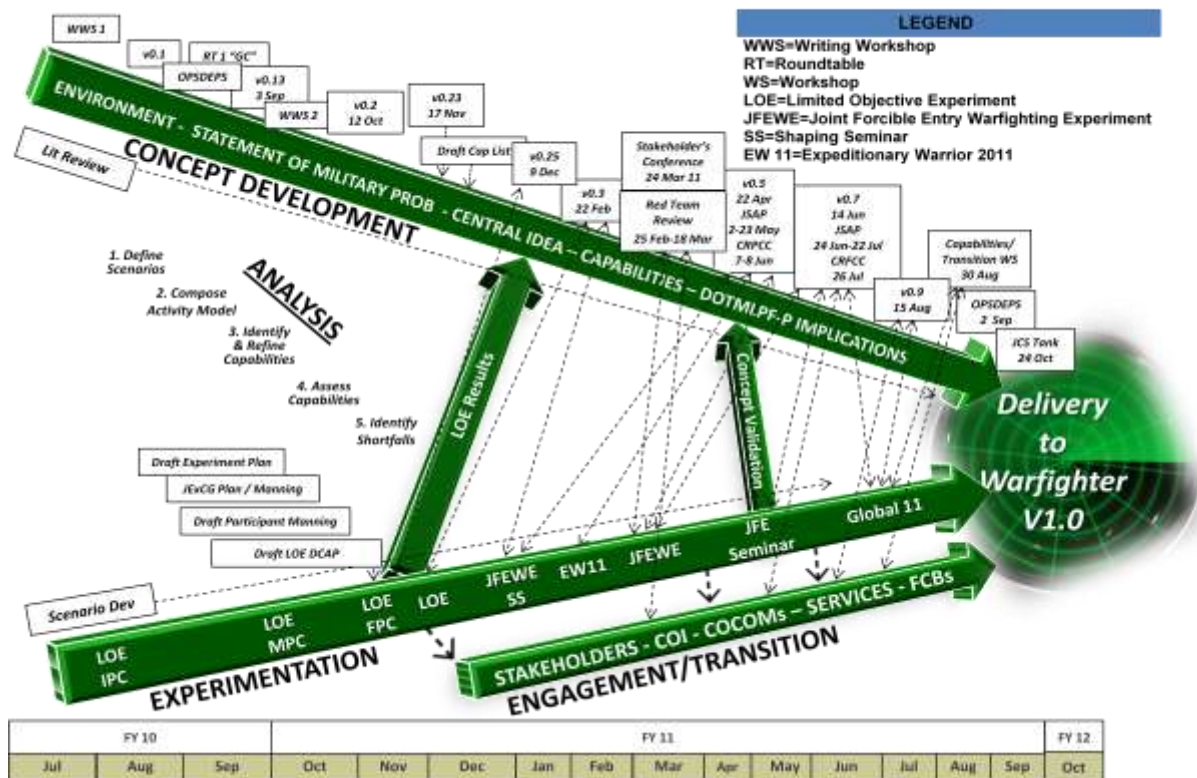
LEGEND
WWS=Writing Workshop
RT=Roundtable
WS=Workshop
LOE=Limited Objective Experiment
JFEWE=Joint Forcible Entry Warfighting Experiment
SS=Shaping Seminar
EW 11=Expeditionary Warrior 2011

WWS 1

v0.1

RT 1 "GC"

OPSDEPS

v0.13
3 Sep

WWS 2

v0.2
12 Oct

v0.23
17 Nov

Draft Cap List

v0.25
9 Dec

v0.3
22 Feb

Stakeholder's Conference
24 Mar 11

Red Team Review
25 Feb-18 Mar

v0.5
22 Apr
JSAP
2-23 May
CRPCC
7-8 Jun

v0.7
14 Jun
JSAP
24 Jun-22 Jul
CRFCC
26 Jul

Capabilities/ Transition WS
30 Aug

v0.9
15 Aug

OPSDEPS
2 Sep

JCS Tank
24 Oct

ENVIRONMENT - STATEMENT OF MILITARY PROB - CENTRAL IDEA – CAPABILITIES – DOTMLPF-P IMPLICATIONS

CONCEPT DEVELOPMENT

Lit Review

1. Define Scenarios

2. Compose Activity Model

ANALYSIS

3. Identify & Refine Capabilities

4. Assess Capabilities

5. Identify Shortfalls

LOE Results

Concept Validation

Delivery to Warfighter V1.0

Draft Experiment Plan

JExCG Plan / Manning

Draft Participant Manning

Draft LOE DCAP

Scenario Dev

LOE IPC

LOE MPC

LOE FPC

LOE

JFEWE SS

EW11

JFEWE

JFE Seminar

Global 11

EXPERIMENTATION

STAKEHOLDERS - COI - COCOMs – SERVICES - FCBs

ENGAGEMENT/TRANSITION

| FY 10 | | | FY 11 | | | | | | | | | | | | FY 12 |
|---|---|---|---|---|---|---|---|---|---|---|---|---|---|---|---|
| Jul | Aug | Sep | Oct | Nov | Dec | Jan | Feb | Mar | Apr | May | Jun | Jul | Aug | Sep | Oct |